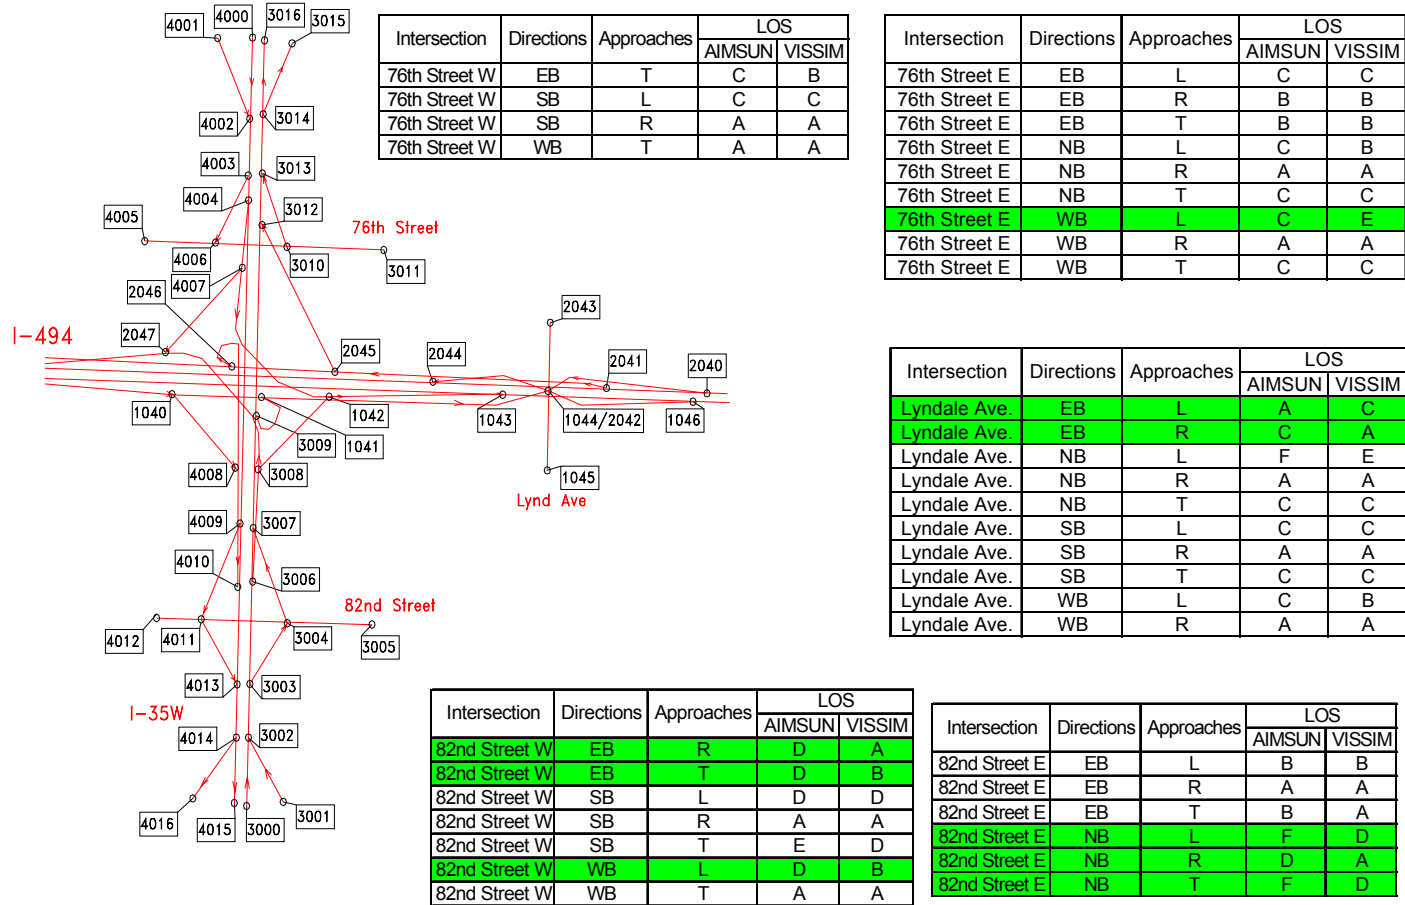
4001
4000
3016
3015
3014
4002
4003
3013
4004
3012
4005
76th Street
4006
3010
3011
2046
4007
2043
I-494
2047
2045
2044
2041
2040
1040
1042
1043
1044/2042
1046
3009
1041
4008
3008
1045
Lynd Ave
4009
3007
4010
3006
82nd Street
4012
4011
3004
3005
4013
3003
I-35W
4014
3002
4016
4015
3000
3001

| Intersection | Directions | Approaches | LOS AIMSUN | LOS VISSIM |
|---|---|---|---|---|
| 76th Street W | EB | T | C | B |
| 76th Street W | SB | L | C | C |
| 76th Street W | SB | R | A | A |
| 76th Street W | WB | T | A | A |

| Intersection | Directions | Approaches | LOS AIMSUN | LOS VISSIM |
|---|---|---|---|---|
| 76th Street E | EB | L | C | C |
| 76th Street E | EB | R | B | B |
| 76th Street E | EB | T | B | B |
| 76th Street E | NB | L | C | B |
| 76th Street E | NB | R | A | A |
| 76th Street E | NB | T | C | C |
| 76th Street E | WB | L | C | E |
| 76th Street E | WB | R | A | A |
| 76th Street E | WB | T | C | C |

| Intersection | Directions | Approaches | LOS AIMSUN | LOS VISSIM |
|---|---|---|---|---|
| Lyndale Ave. | EB | L | A | C |
| Lyndale Ave. | EB | R | C | A |
| Lyndale Ave. | NB | L | F | E |
| Lyndale Ave. | NB | R | A | A |
| Lyndale Ave. | NB | T | C | C |
| Lyndale Ave. | SB | L | C | C |
| Lyndale Ave. | SB | R | A | A |
| Lyndale Ave. | SB | T | C | C |
| Lyndale Ave. | WB | L | C | B |
| Lyndale Ave. | WB | R | A | A |

| Intersection | Directions | Approaches | LOS AIMSUN | LOS VISSIM |
|---|---|---|---|---|
| 82nd Street W | EB | R | D | A |
| 82nd Street W | EB | T | D | B |
| 82nd Street W | SB | L | D | D |
| 82nd Street W | SB | R | A | A |
| 82nd Street W | SB | T | E | D |
| 82nd Street W | WB | L | D | B |
| 82nd Street W | WB | T | A | A |

| Intersection | Directions | Approaches | LOS AIMSUN | LOS VISSIM |
|---|---|---|---|---|
| 82nd Street E | EB | L | B | B |
| 82nd Street E | EB | R | A | A |
| 82nd Street E | EB | T | B | A |
| 82nd Street E | NB | L | F | D |
| 82nd Street E | NB | R | D | A |
| 82nd Street E | NB | T | F | D |